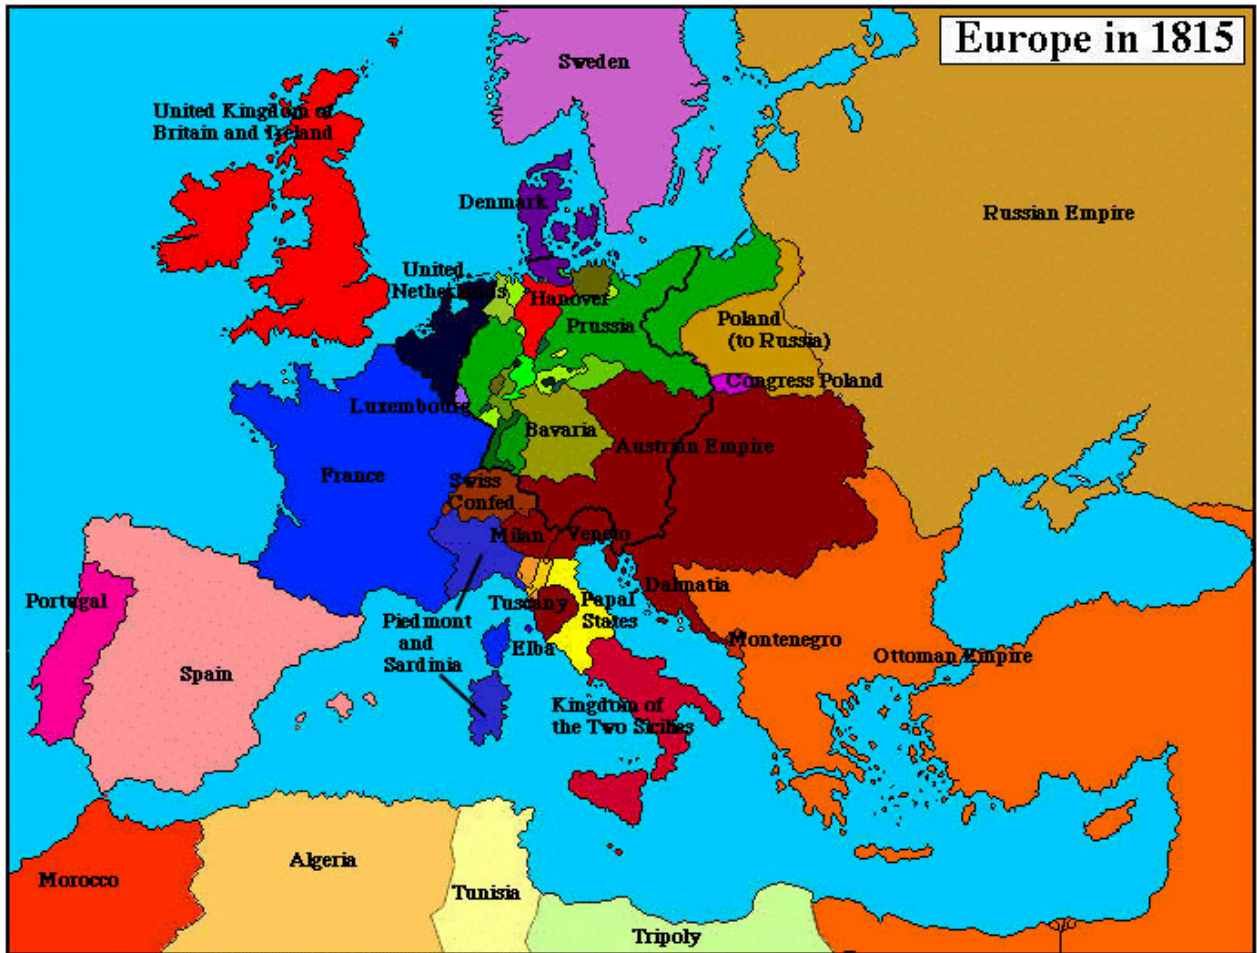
Europe in 1815

Sweden

United Kingdom of Britain and Ireland

Denmark

Russian Empire

United Netherlands

Hanover

Prussia

Poland (to Russia)

Congress Poland

Luxembourg

Bavaria

Austrian Empire

France

Swiss Confed

Milan

Veneto

Dalmatia

Portugal

Tuscany

Papal States

Piedmont and Sardinia

Elba

Montenegro

Ottoman Empire

Spain

Kingdom of the Two Sicilies

Algeria

Morocco

Tunisia

Tripoly